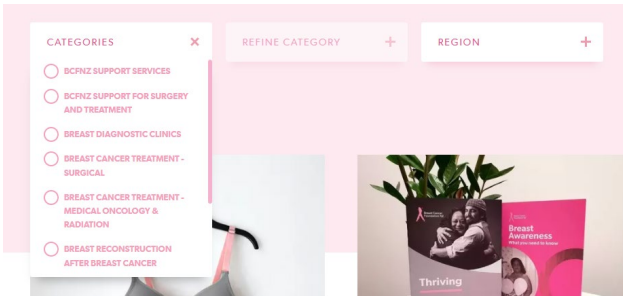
CATEGORIES ×

BCFNZ SUPPORT SERVICES

BCFNZ SUPPORT FOR SURGERY AND TREATMENT

BREAST DIAGNOSTIC CLINICS

BREAST CANCER TREATMENT - SURGICAL

BREAST CANCER TREATMENT - MEDICAL ONCOLOGY & RADIATION

BREAST RECONSTRUCTION AFTER BREAST CANCER

REFINE CATEGORY +

REGION +

Breast Awareness

What you need to know

Thriving